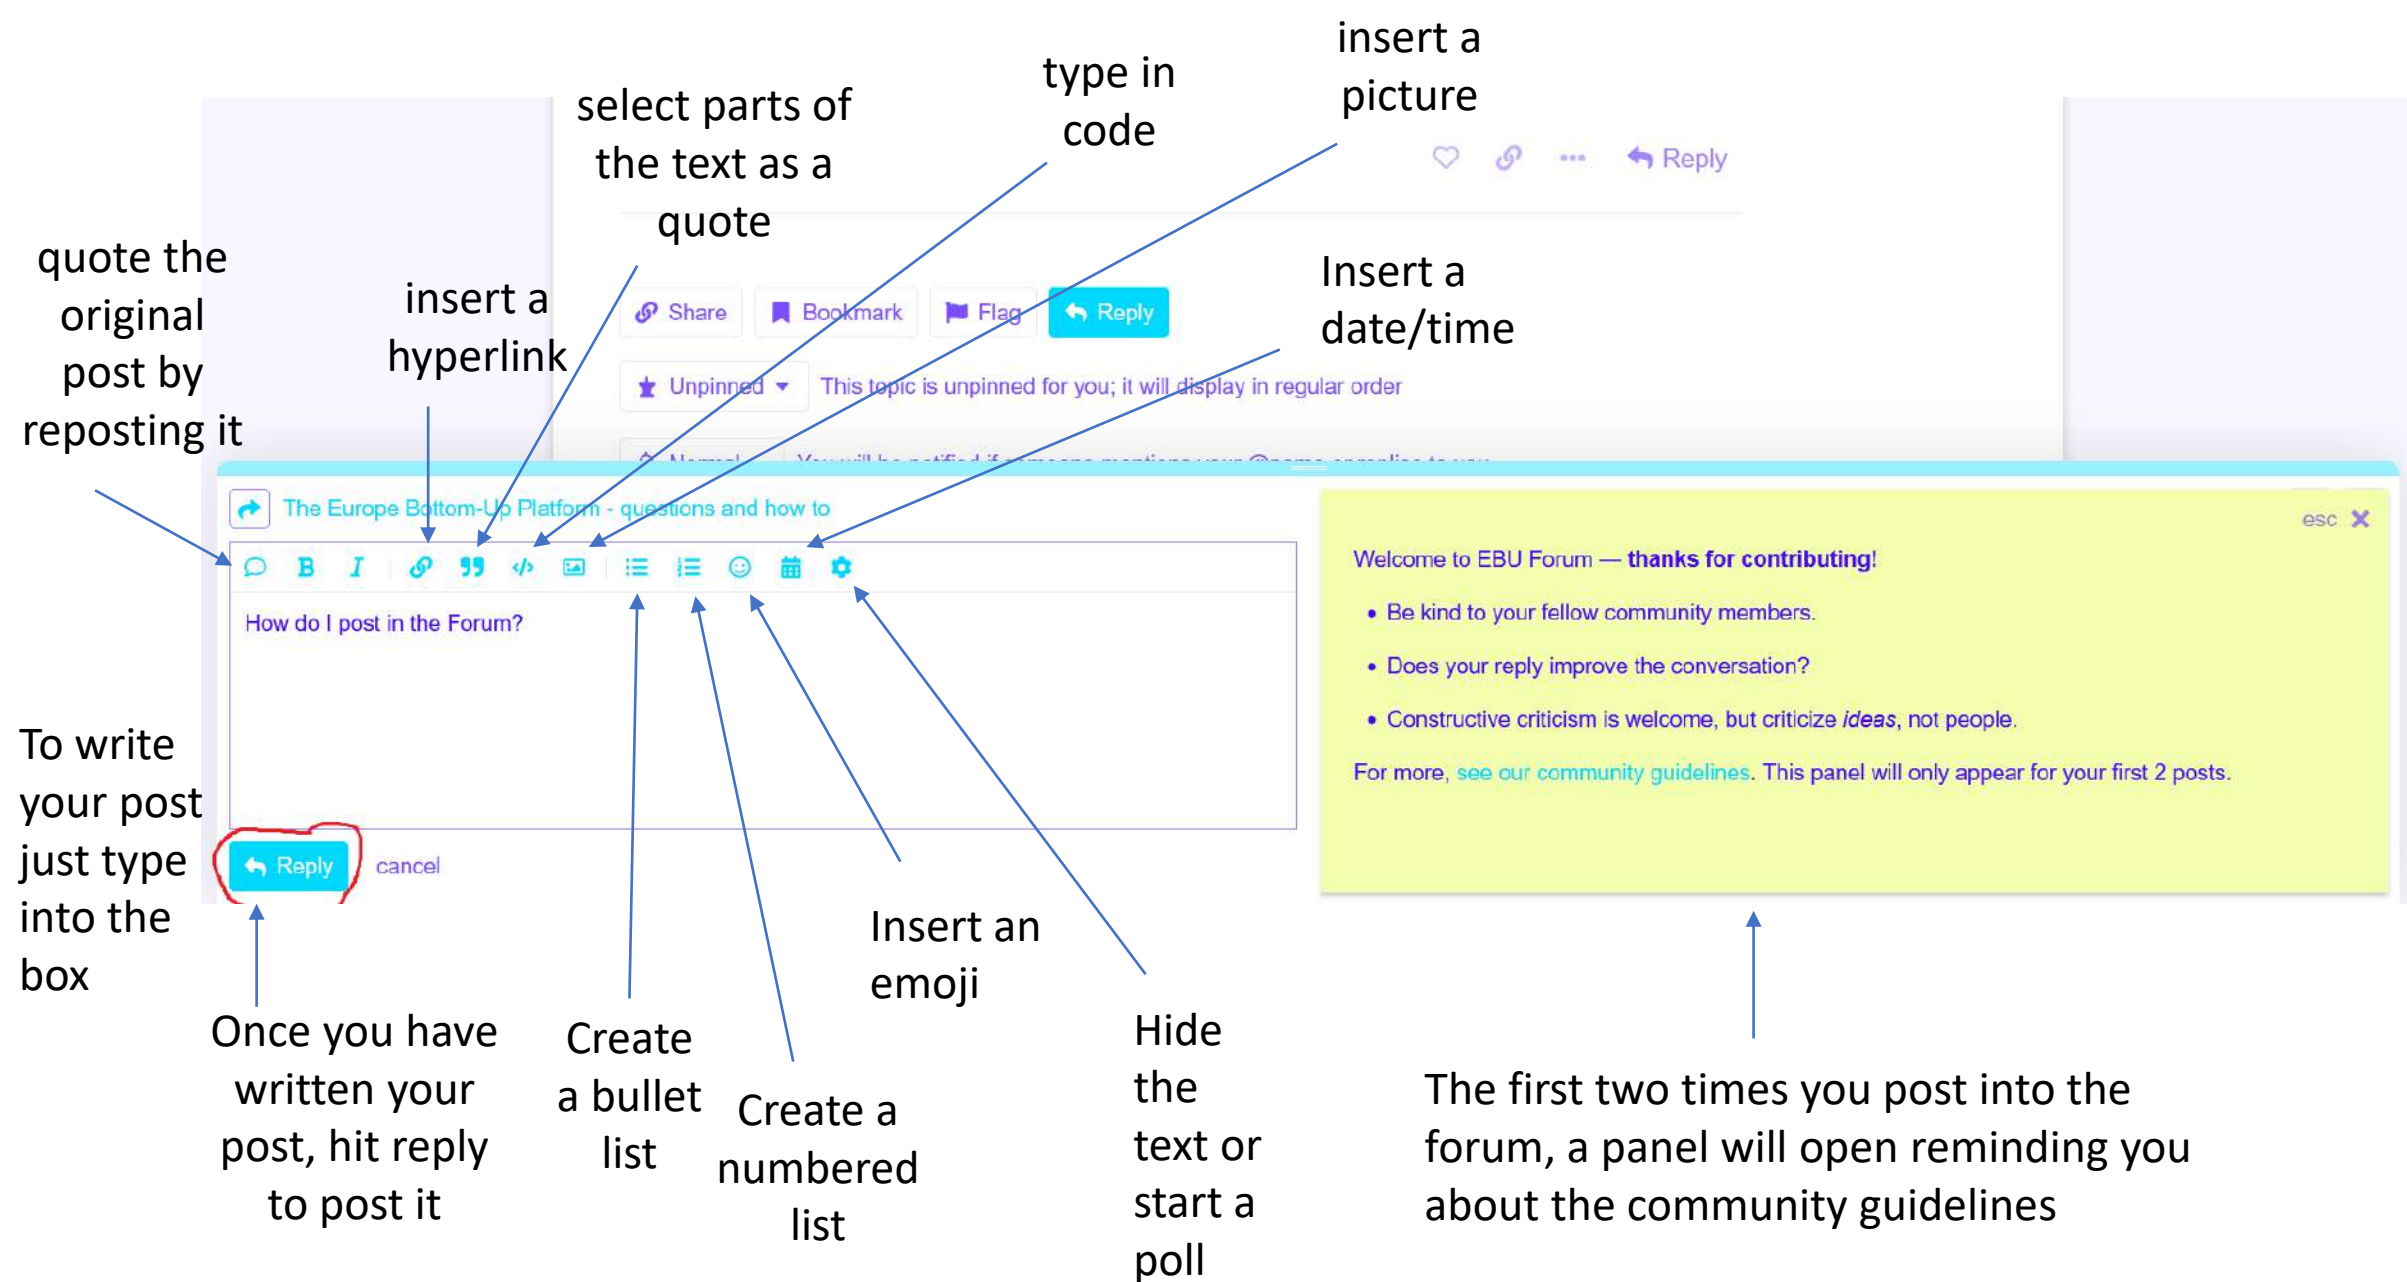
select parts of the text as a quote

type in code

insert a picture

Reply

quote the original post by reposting it

insert a hyperlink

Share Bookmark Flag Reply

Insert a date/time

Unpinned This topic is unpinned for you; it will display in regular order

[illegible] You will be notified if someone mentions your @name or replies to you

The Europe Bottom-Up Platform - questions and how to

B I

How do I post in the Forum?

To write your post just type into the box

Reply cancel

esc

Welcome to EBU Forum — **thanks for contributing!**

- Be kind to your fellow community members.
- Does your reply improve the conversation?
- Constructive criticism is welcome, but criticize *ideas*, not people.

For more, see our community guidelines. This panel will only appear for your first 2 posts.

Insert an emoji

Once you have written your post, hit reply to post it

Create a bullet list

Create a numbered list

Hide the text or start a poll

The first two times you post into the forum, a panel will open reminding you about the community guidelines